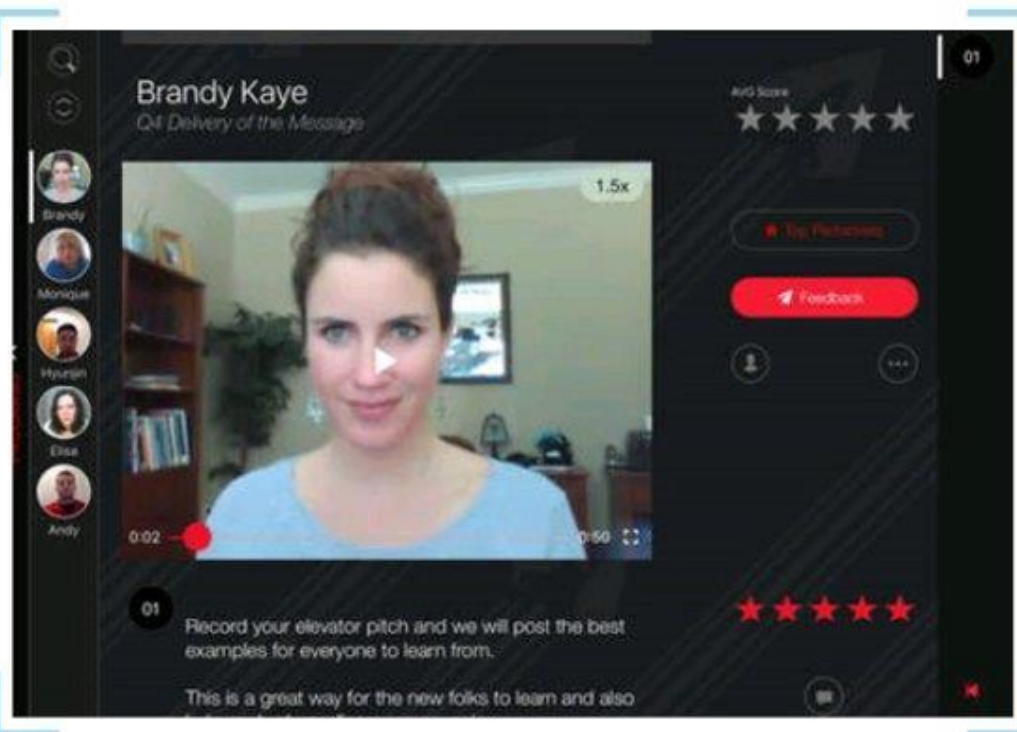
Brandy Kaye

Q4 Delivery of the Message

AVG Score

1.5x

Top Performers

Feedback

Brandy

Monique

Hyunjin

Elisa

Andy

0:02

0:50

01

01

Record your elevator pitch and we will post the best examples for everyone to learn from.

This is a great way for the new folks to learn and also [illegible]